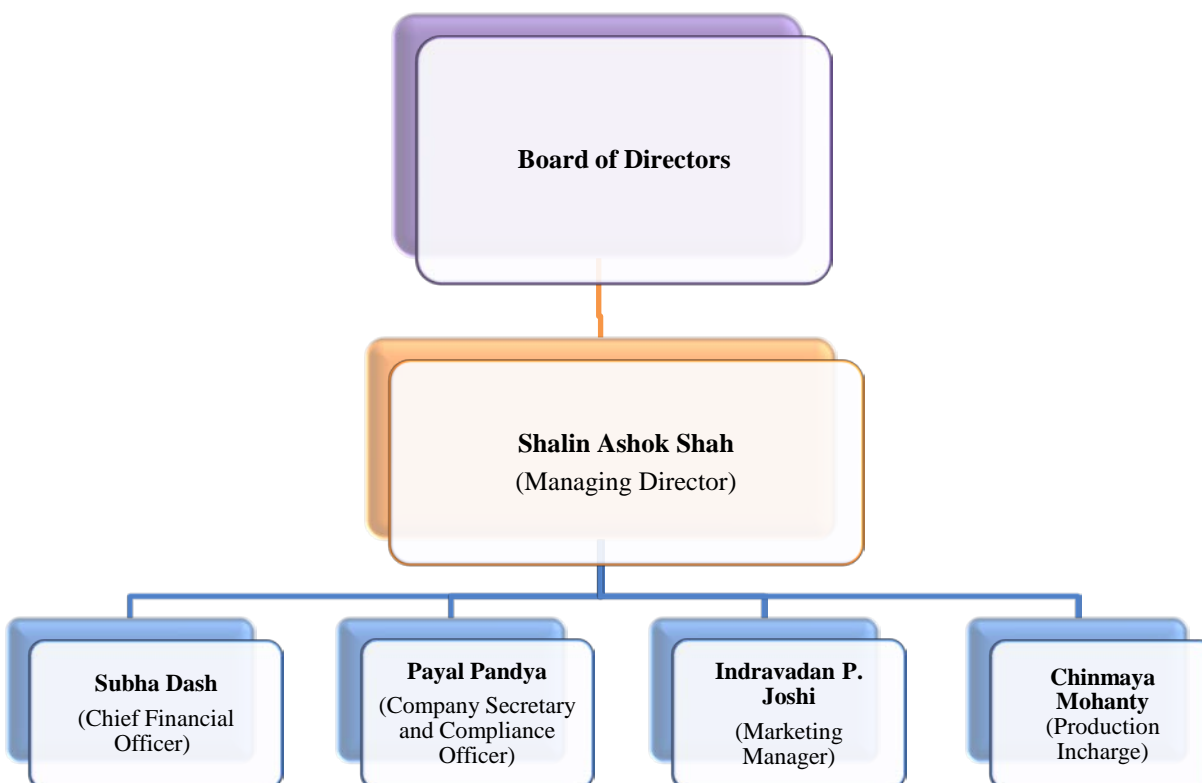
Board of Directors

Shalin Ashok Shah
(Managing Director)

Subha Dash
(Chief Financial Officer)

Payal Pandya
(Company Secretary and Compliance Officer)

Indravadan P. Joshi
(Marketing Manager)

Chinmaya Mohanty
(Production Incharge)